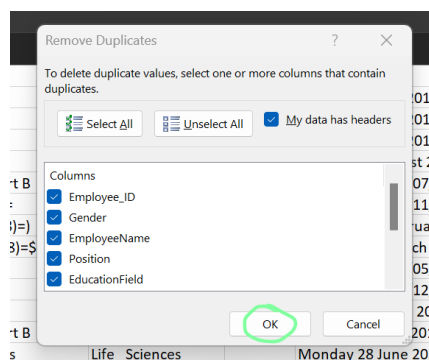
Remove Duplicates

?

To delete duplicate values, select one or more columns that contain duplicates.

Select All

Unselect All

My data has headers

Columns

Employee_ID

Gender

EmployeeName

Position

EducationField

OK

Cancel

rt B

3)=)

3)=$

rt B

Life Sciences

Monday 28 June 20

201

201

st 2

07

rua

ch

05

20

20

20